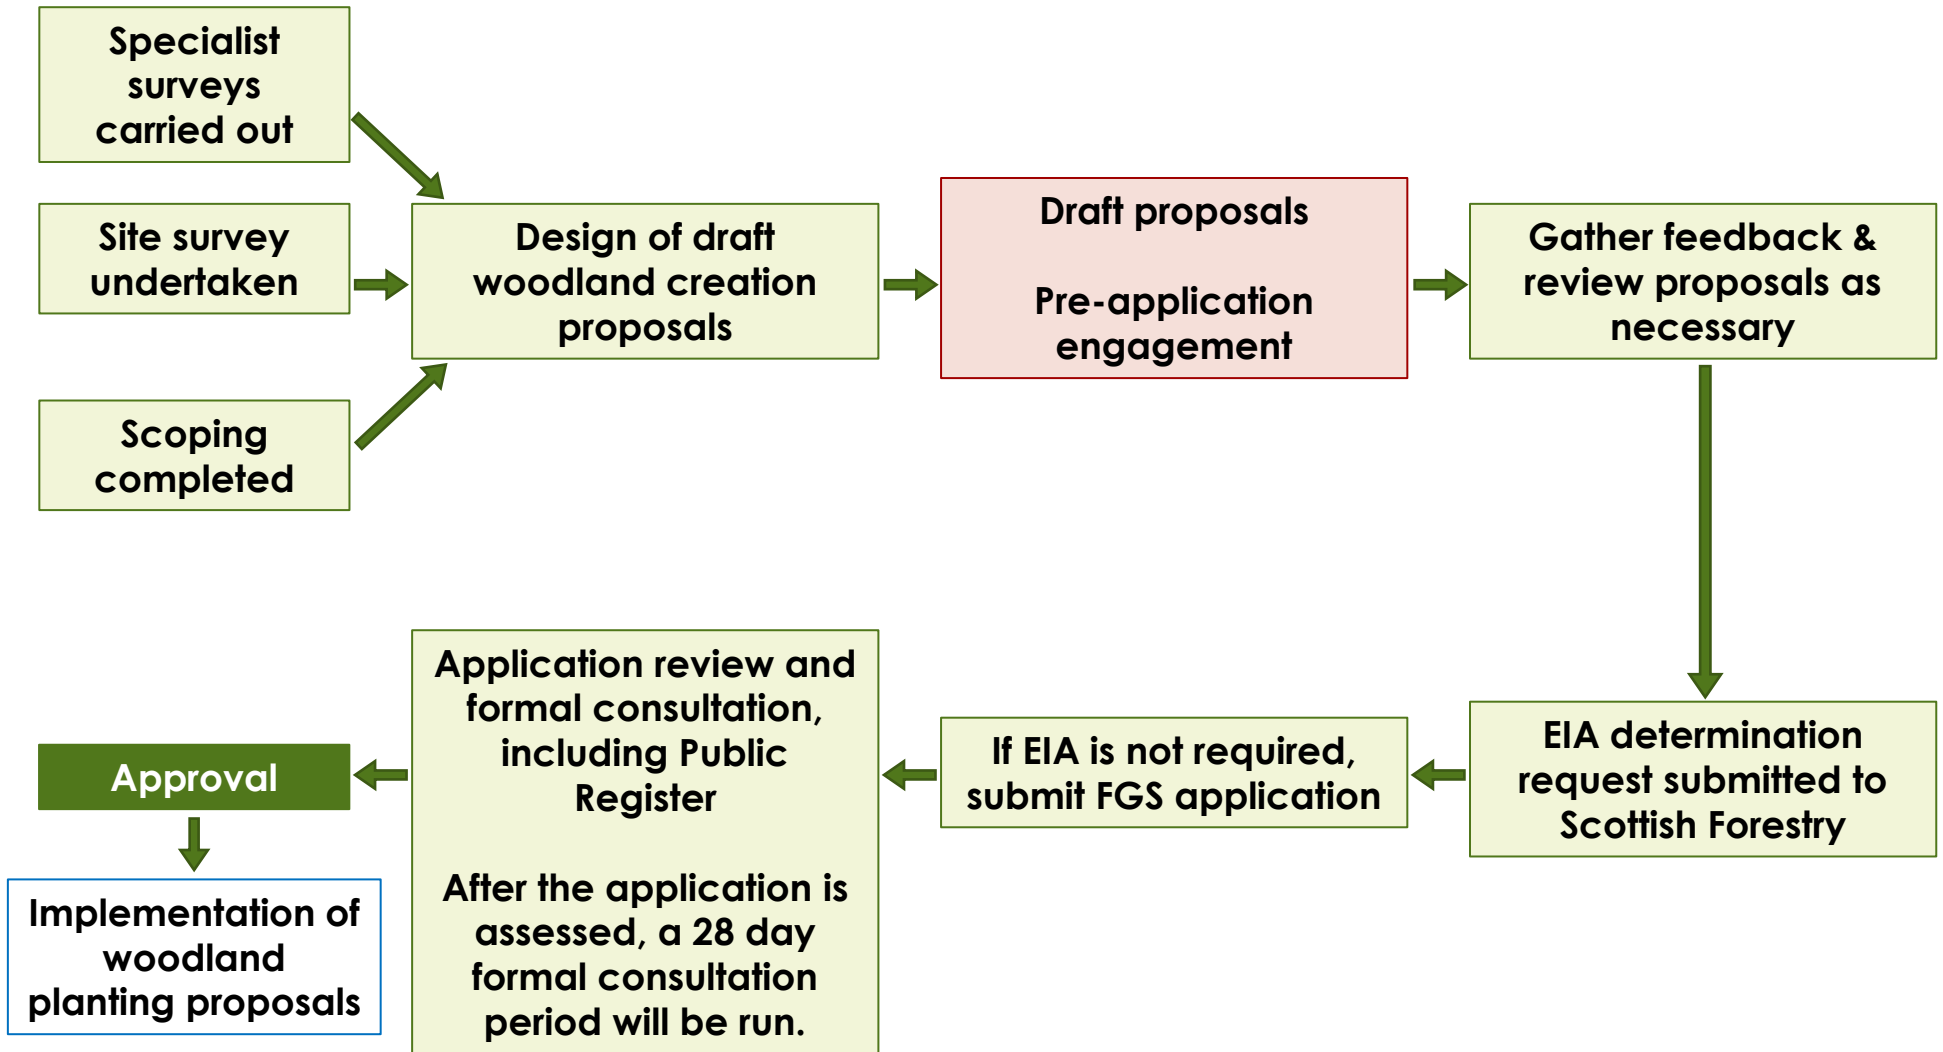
Specialist surveys carried out

Site survey undertaken

Scoping completed

Design of draft woodland creation proposals

Draft proposals

Pre-application engagement

Gather feedback & review proposals as necessary

EIA determination request submitted to Scottish Forestry

If EIA is not required, submit FGS application

Application review and formal consultation, including Public Register

After the application is assessed, a 28 day formal consultation period will be run.

Approval

Implementation of woodland planting proposals